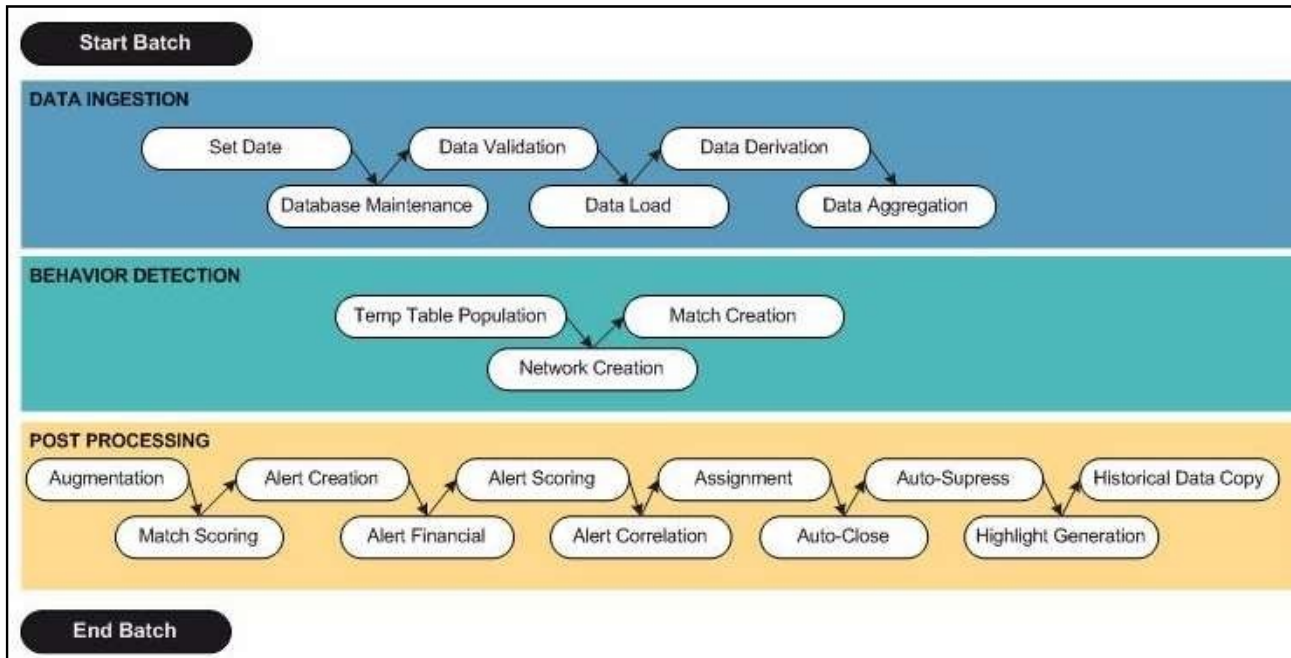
Start Batch

DATA INGESTION

Set Date

Database Maintenance

Data Validation

Data Load

Data Derivation

Data Aggregation

BEHAVIOR DETECTION

Temp Table Population

Network Creation

Match Creation

POST PROCESSING

Augmentation

Match Scoring

Alert Creation

Alert Financial

Alert Scoring

Alert Correlation

Assignment

Auto-Close

Auto-Supress

Highlight Generation

Historical Data Copy

End Batch